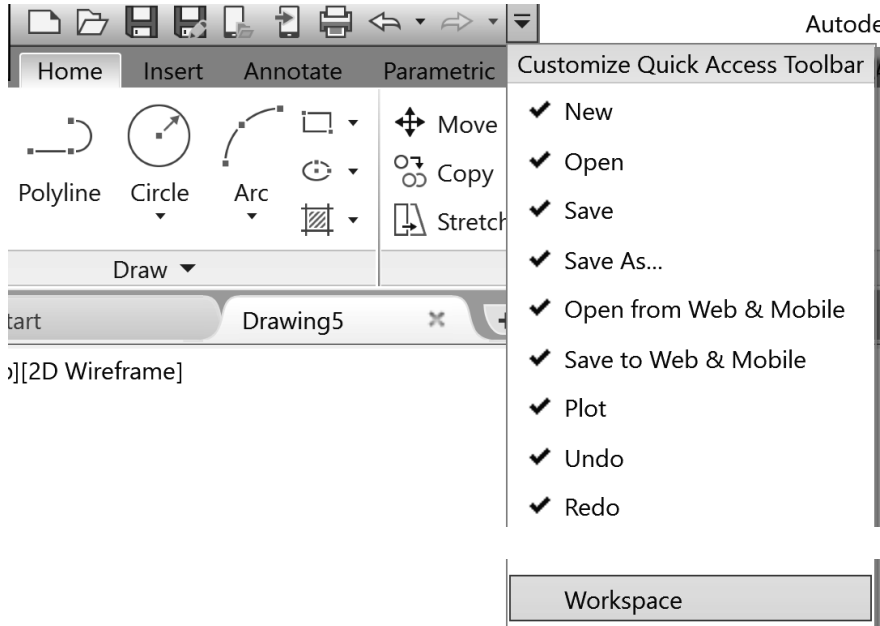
Autode

Home Insert Annotate Parametric

Polyline Circle Arc

Move

Copy

Stretch

Draw ▾

tart

Drawing5

][2D Wireframe]

Customize Quick Access Toolbar

✔ New

✔ Open

✔ Save

✔ Save As...

✔ Open from Web & Mobile

✔ Save to Web & Mobile

✔ Plot

✔ Undo

✔ Redo

Workspace